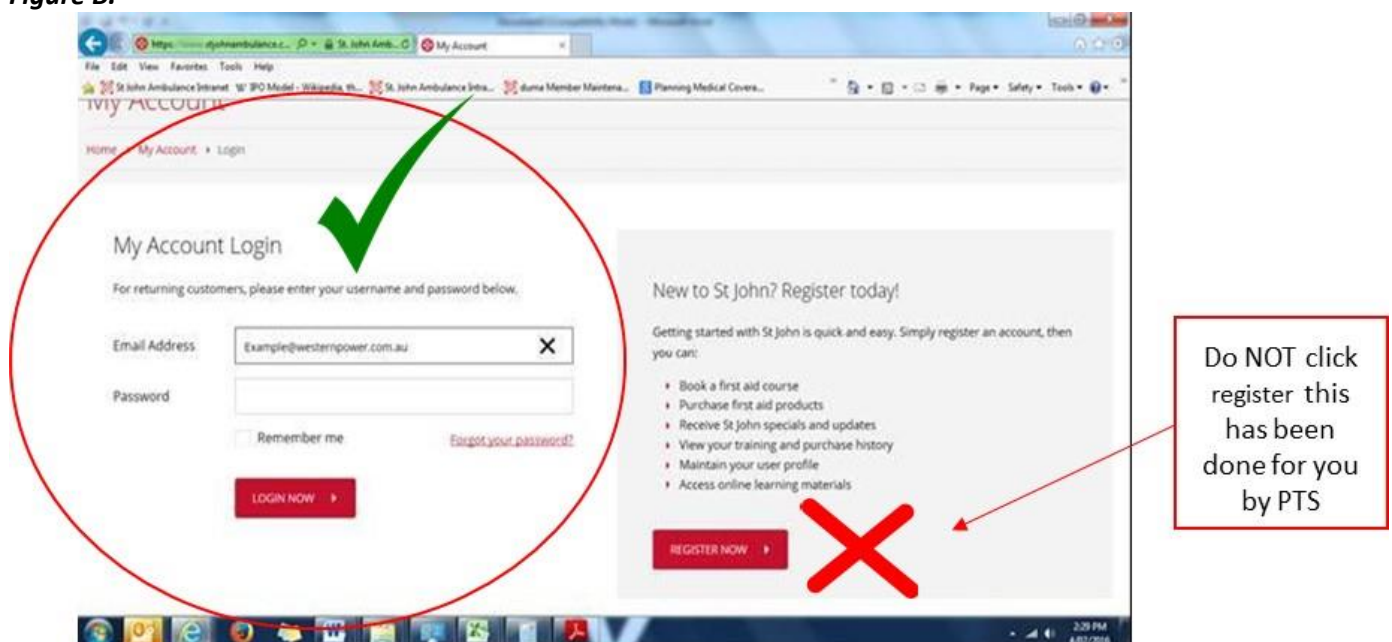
Figure B:

https://www.stjohnambulance.c... St John Amb... My Account

File Edit View Favorites Tools Help

St John Ambulance Intranet IPO Model - Wikipedia, th... St John Ambulance Intra... duma Member Maintena... Planning Medical Covera...

Page Safety Tools

My Account

Home › My Account › Login

My Account Login

For returning customers, please enter your username and password below.

Email Address Example@westernpower.com.au

Password

Remember me

Forgot your password?

LOGIN NOW ›

New to St John? Register today!

Getting started with St John is quick and easy. Simply register an account, then you can:

- Book a first aid course
- Purchase first aid products
- Receive St John specials and updates
- View your training and purchase history
- Maintain your user profile
- Access online learning materials

REGISTER NOW ›

Do NOT click register this has been done for you by PTS

2:29 PM 4/07/2016